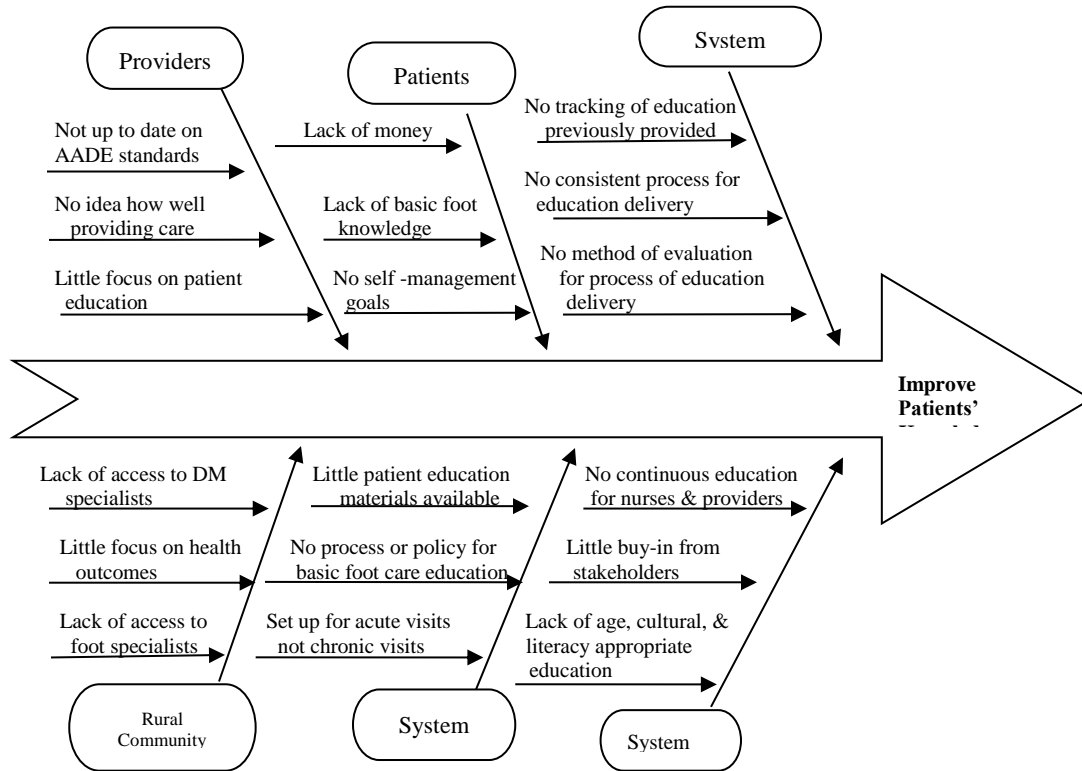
Providers

Patients

Svstem

Not up to date on AADE standards

No idea how well providing care

Little focus on patient education

Lack of money

Lack of basic foot knowledge

No self -management goals

No tracking of education previously provided

No consistent process for education delivery

No method of evaluation for process of education delivery

Improve Patients' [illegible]

Lack of access to DM specialists

Little focus on health outcomes

Lack of access to foot specialists

Little patient education materials available

No process or policy for basic foot care education

Set up for acute visits not chronic visits

No continuous education for nurses & providers

Little buy-in from stakeholders

Lack of age, cultural, & literacy appropriate education

Rural Community

System

System